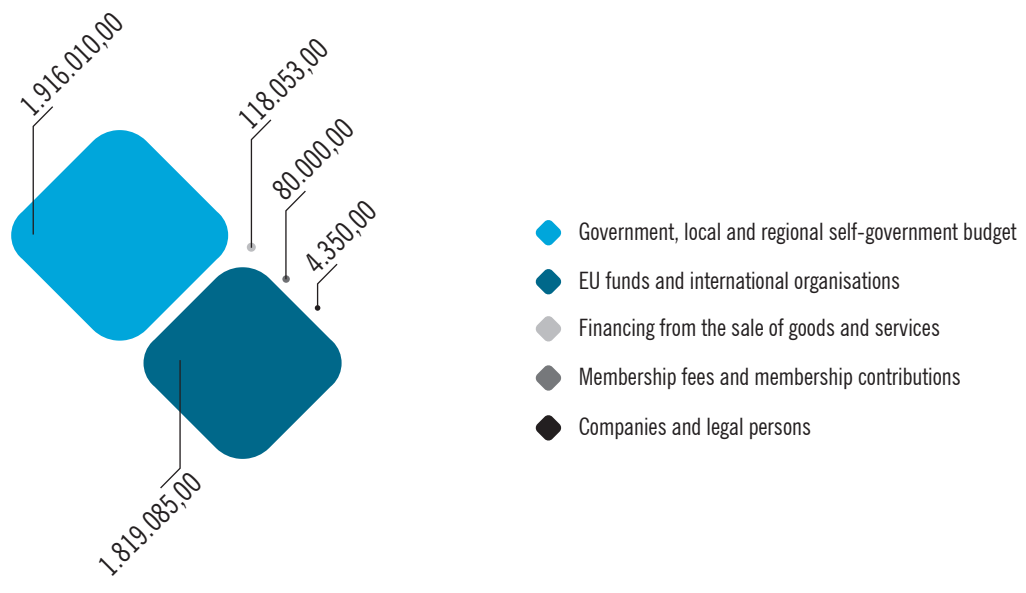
1.916.010,00

118.053,00

80.000,00

4.350,00

1.819.085,00

Government, local and regional self-government budget

EU funds and international organisations

Financing from the sale of goods and services

Membership fees and membership contributions

Companies and legal persons